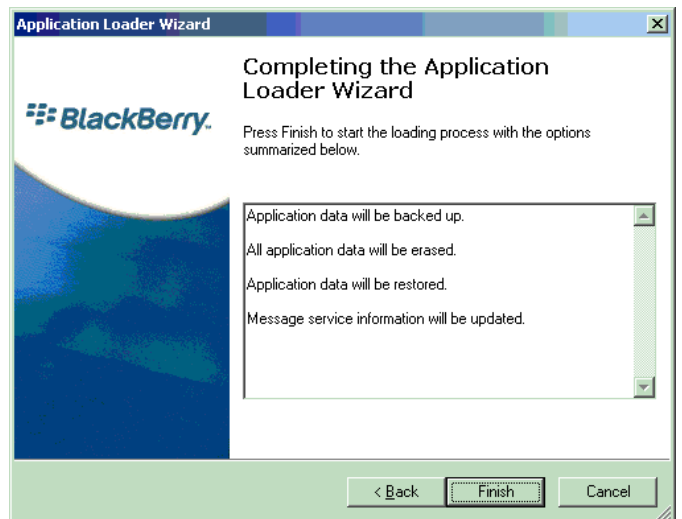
Application Loader Wizard

BlackBerry.

Completing the Application Loader Wizard

Press Finish to start the loading process with the options summarized below.

Application data will be backed up.

All application data will be erased.

Application data will be restored.

Message service information will be updated.

< Back

Finish

Cancel